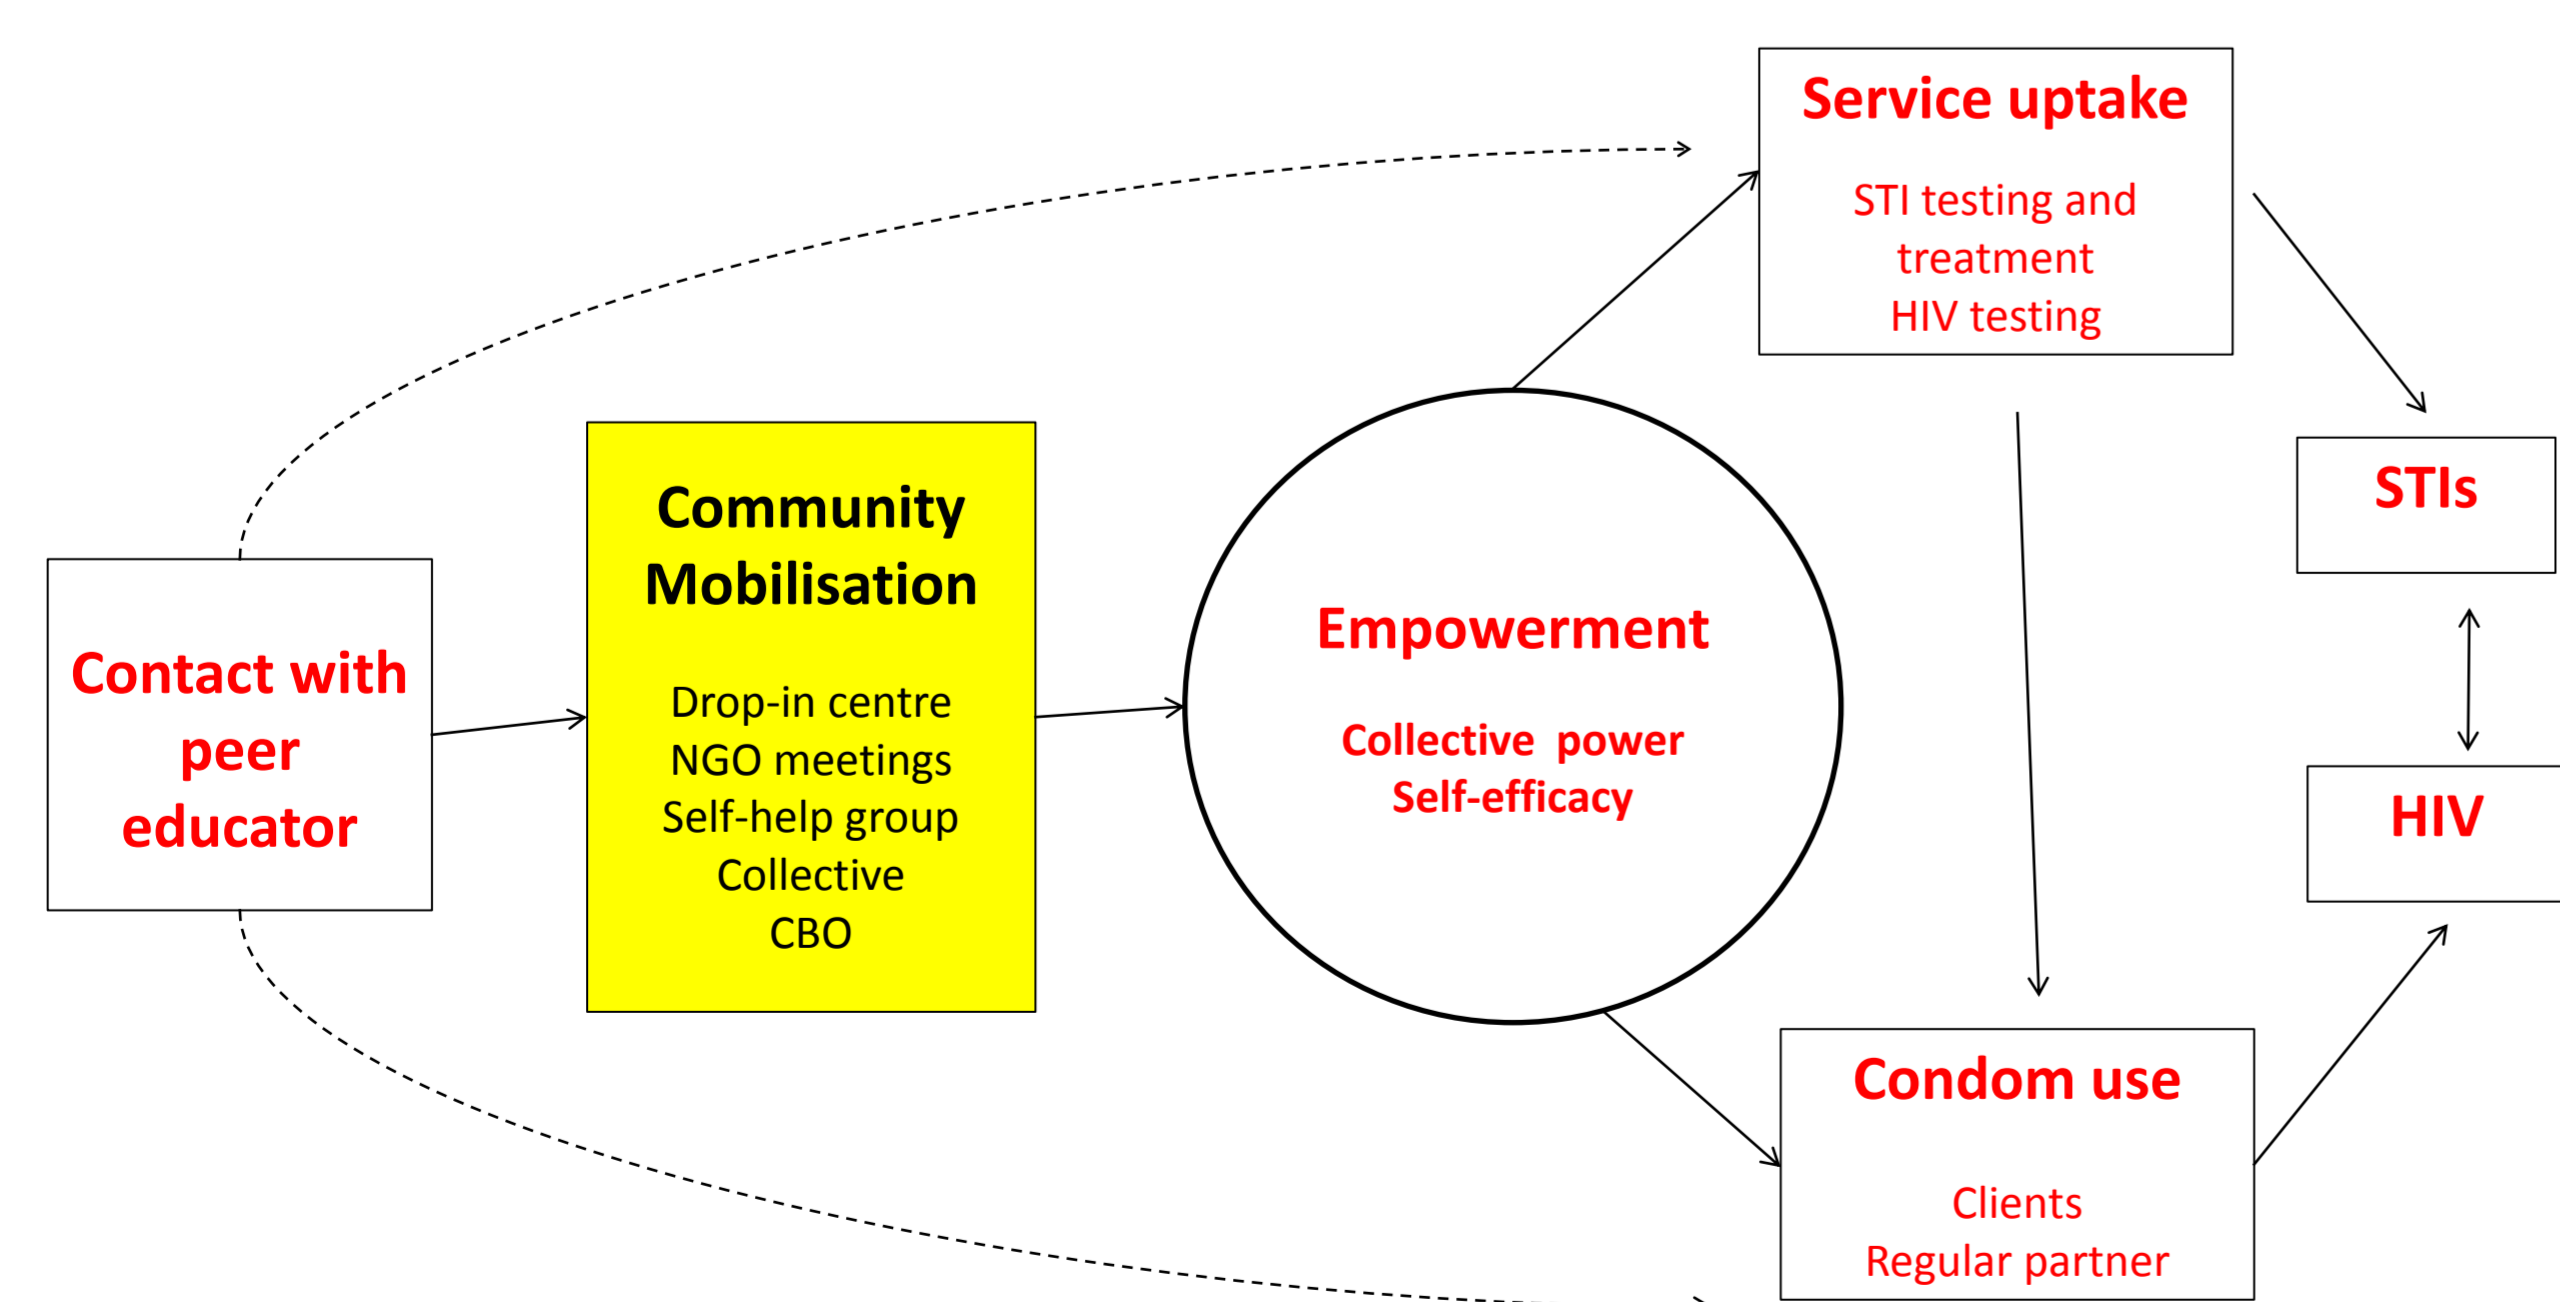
Service uptake

STI testing and treatment
HIV testing

Contact with peer educator

Community Mobilisation

Drop-in centre
NGO meetings
Self-help group
Collective
CBO

Empowerment

Collective power
Self-efficacy

STIs

HIV

Condom use

Clients
Regular partner